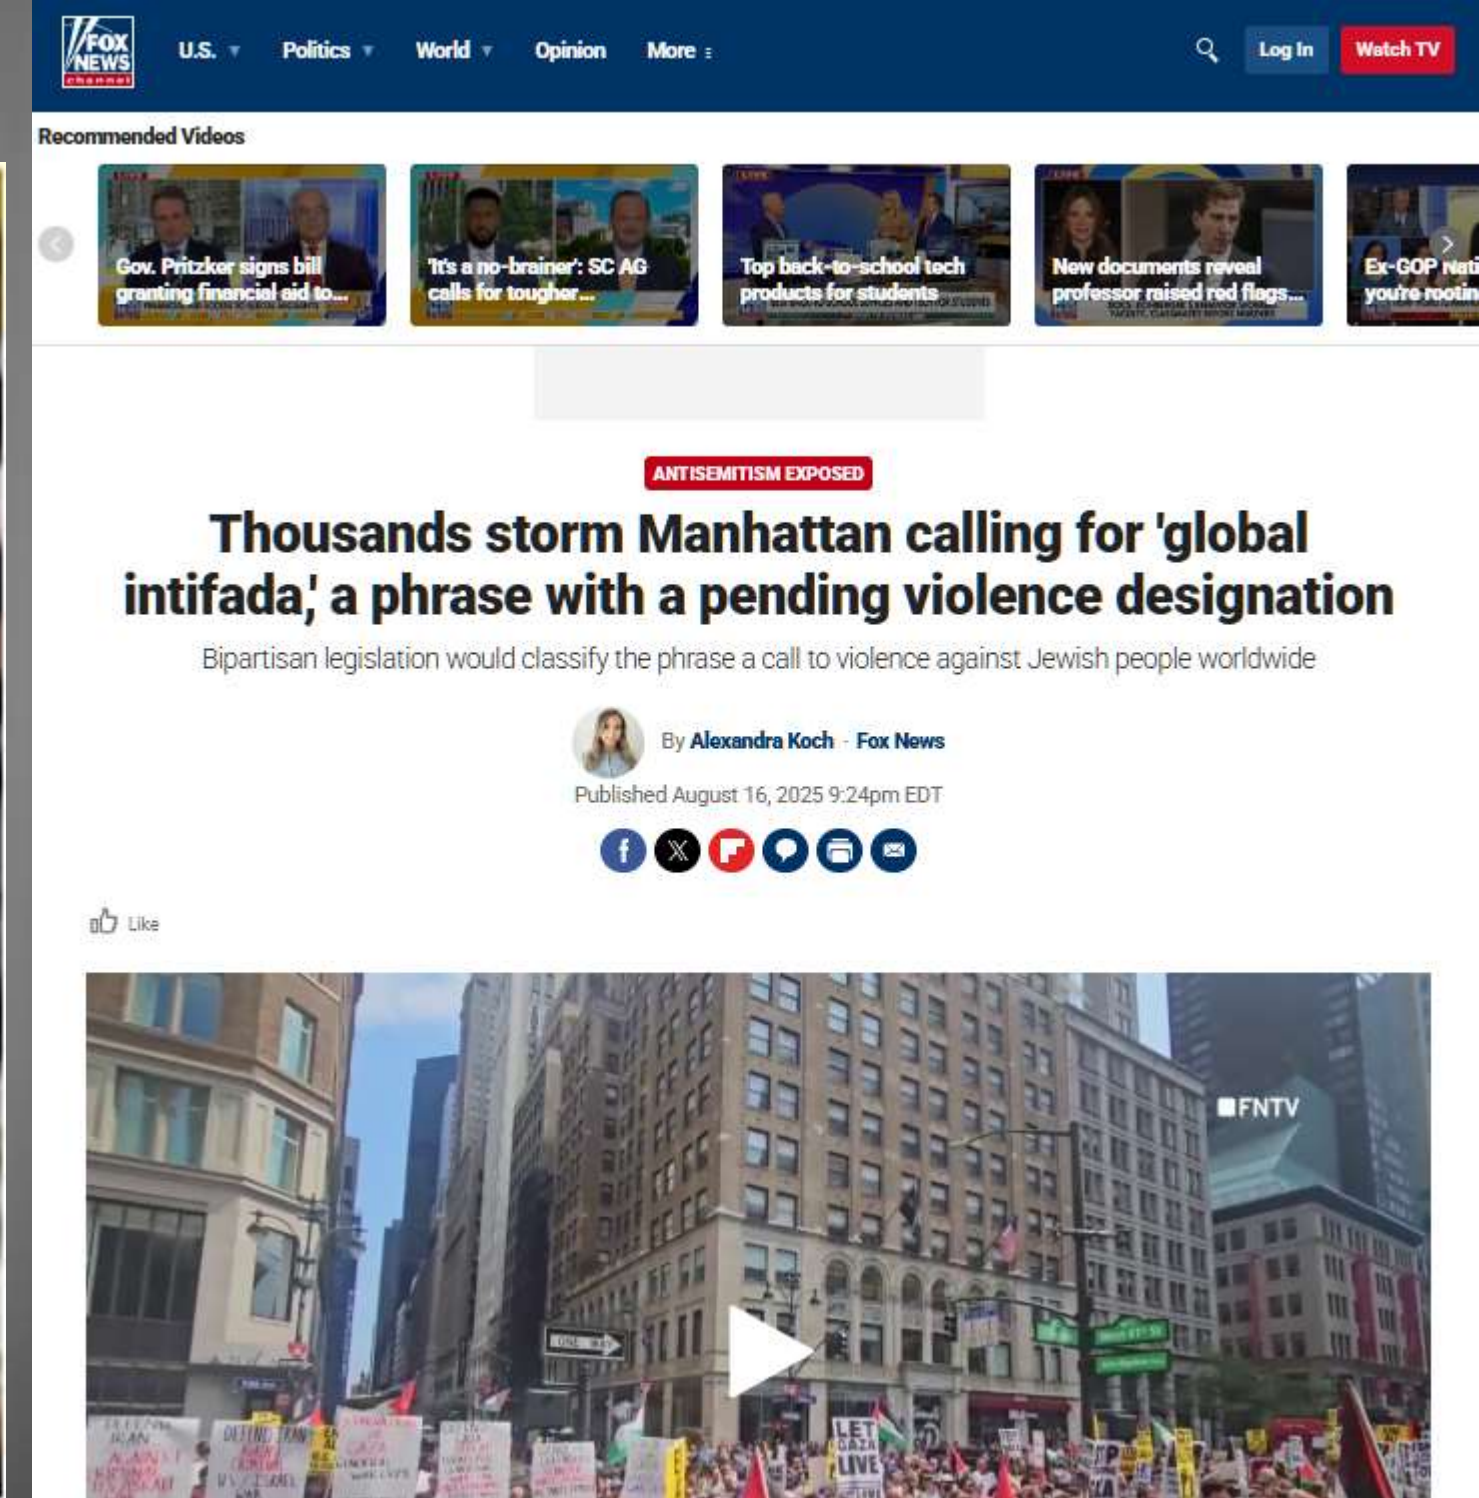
FOX NEWS channel

U.S. Politics World Opinion More

Log In Watch TV

Recommended Videos

Gov. Pritzker signs bill granting financial aid to...

'It's a no-brainer': SC AG calls for tougher...

Top back-to-school tech products for students

New documents reveal professor raised red flags...

Ex-GOP Nati you're rootin

ANTISEMITISM EXPOSED

Thousands storm Manhattan calling for 'global intifada,' a phrase with a pending violence designation

Bipartisan legislation would classify the phrase a call to violence against Jewish people worldwide

By Alexandra Koch - Fox News

Published August 16, 2025 9:24pm EDT

Like

FNTV

ONE WAY

LET GAZA LIVE

DEFEND IRAN